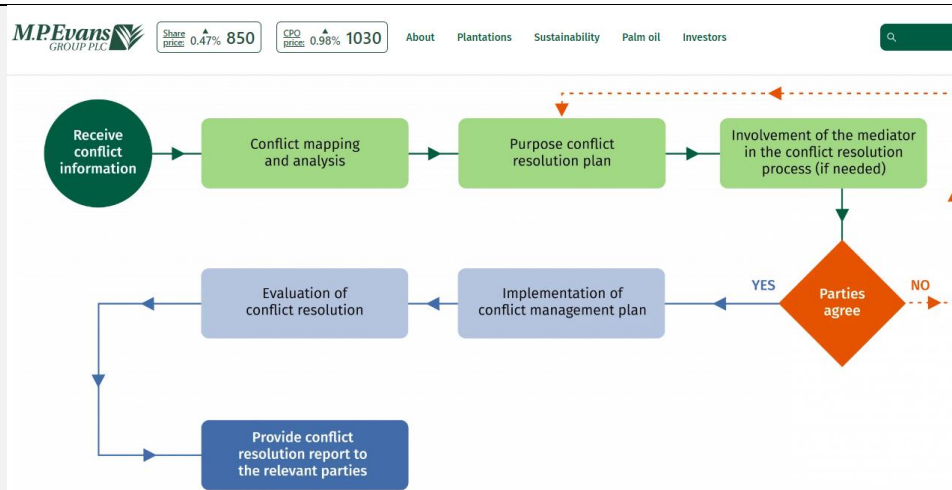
M.P.Evans GROUP PLC

Share price: 0.47% 850

CPO price: 0.98% 1030

About Plantations Sustainability Palm oil Investors

Receive conflict information

Conflict mapping and analysis

Purpose conflict resolution plan

Involvement of the mediator in the conflict resolution process (if needed)

Parties agree

YES

NO

Implementation of conflict management plan

Evaluation of conflict resolution

Provide conflict resolution report to the relevant parties